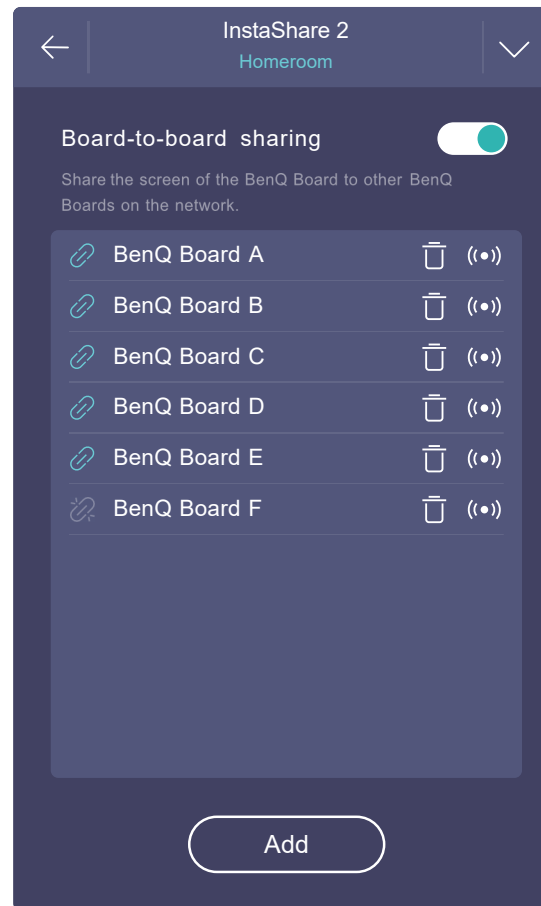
InstaShare 2
Homeroom

Board-to-board sharing

Share the screen of the BenQ Board to other BenQ Boards on the network.

BenQ Board A
BenQ Board B
BenQ Board C
BenQ Board D
BenQ Board E
BenQ Board F

Add